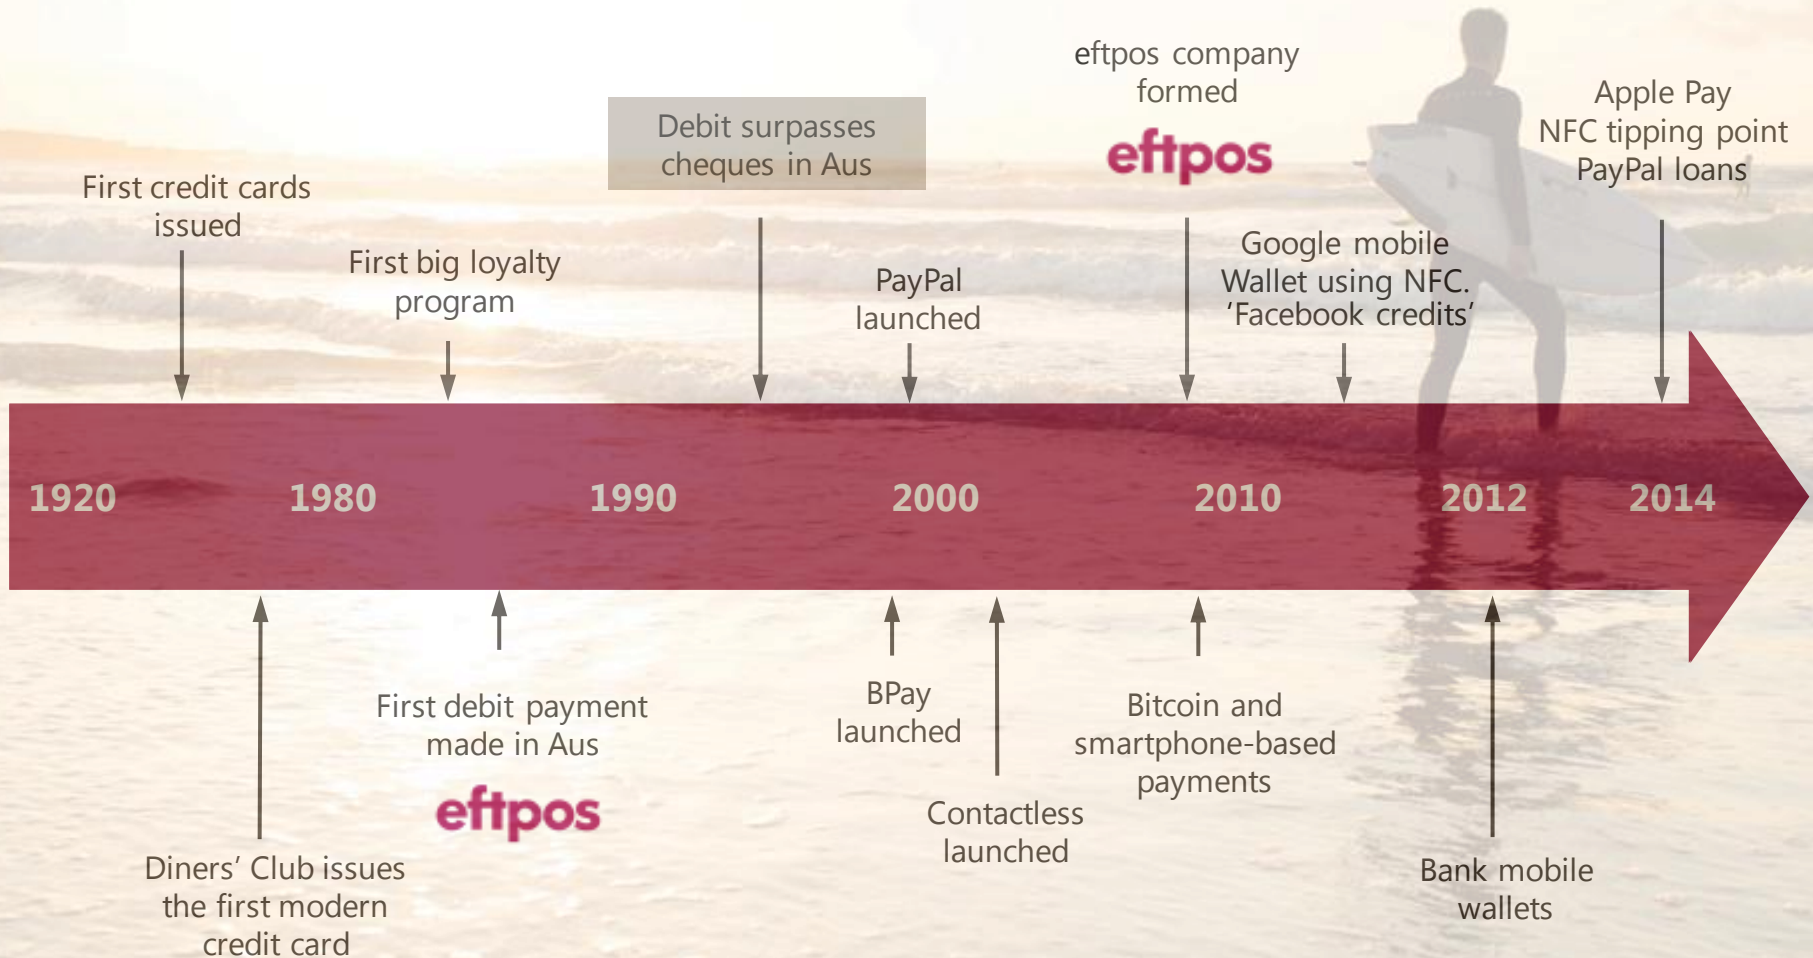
First credit cards issued

First big loyalty program

Debit surpasses cheques in Aus

PayPal launched

eftpos company formed

eftpos

Google mobile Wallet using NFC. 'Facebook credits'

Apple Pay
NFC tipping point
PayPal loans

1920 1980 1990 2000 2010 2012 2014

Diners' Club issues the first modern credit card

First debit payment made in Aus

eftpos

BPay launched

Contactless launched

Bitcoin and smartphone-based payments

Bank mobile wallets